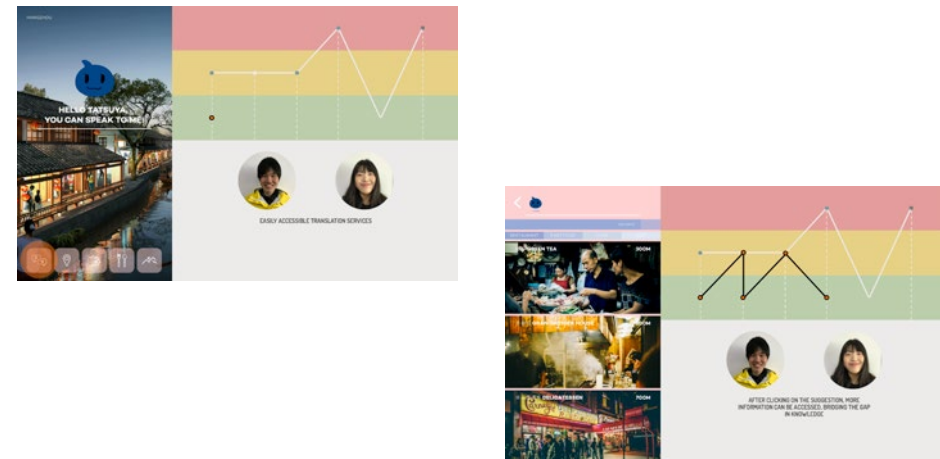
HELLO TATSUYA, YOU CAN SPEAK TO ME!

EASILY ACCESSIBLE TRANSLATION SERVICES

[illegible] TEA 300M

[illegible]

DELICATESSEN 700M

AFTER CLICKING ON THE SUGGESTION, MORE INFORMATION CAN BE ACCESSED, BRIDGING THE GAP IN KNOWLEDGE